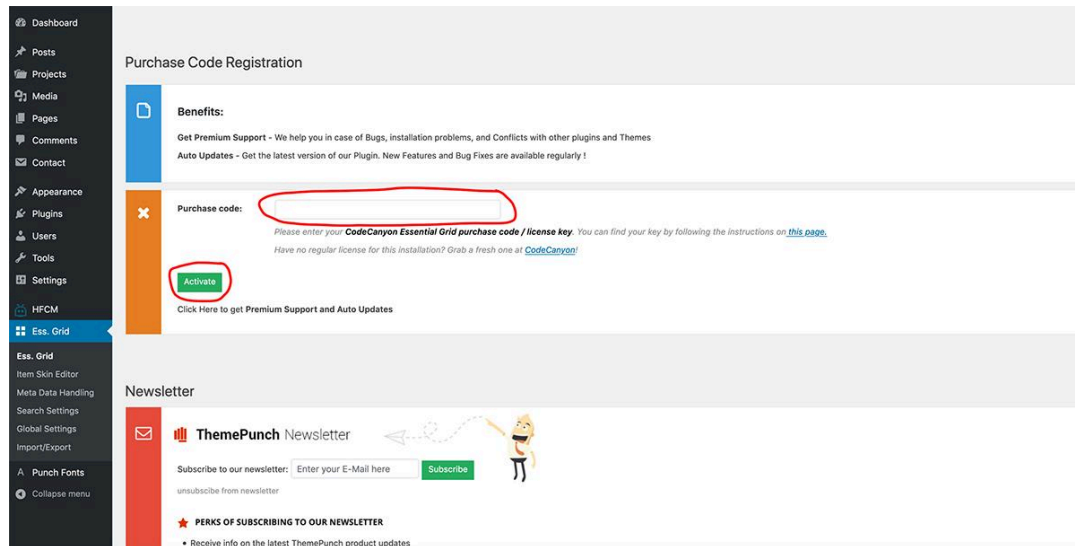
Dashboard
Posts
Projects
Media
Pages
Comments
Contact
Appearance
Plugins
Users
Tools
Settings
HFCM
Ess. Grid
Ess. Grid
Item Skin Editor
Meta Data Handling
Search Settings
Global Settings
Import/Export
Punch Fonts
Collapse menu

Purchase Code Registration

Benefits:

Get Premium Support - We help you in case of Bugs, installation problems, and Conflicts with other plugins and Themes
Auto Updates - Get the latest version of our Plugin. New Features and Bug Fixes are available regularly !

Purchase code:

Please enter your CodeCanyon Essential Grid purchase code / license key. You can find your key by following the instructions on this page.
Have no regular license for this installation? Grab a fresh one at CodeCanyon!

Activate

Click Here to get Premium Support and Auto Updates

Newsletter

ThemePunch Newsletter

Subscribe to our newsletter: Enter your E-Mail here Subscribe

unsubscribe from newsletter

PERKS OF SUBSCRIBING TO OUR NEWSLETTER

• Receive info on the latest ThemePunch product updates